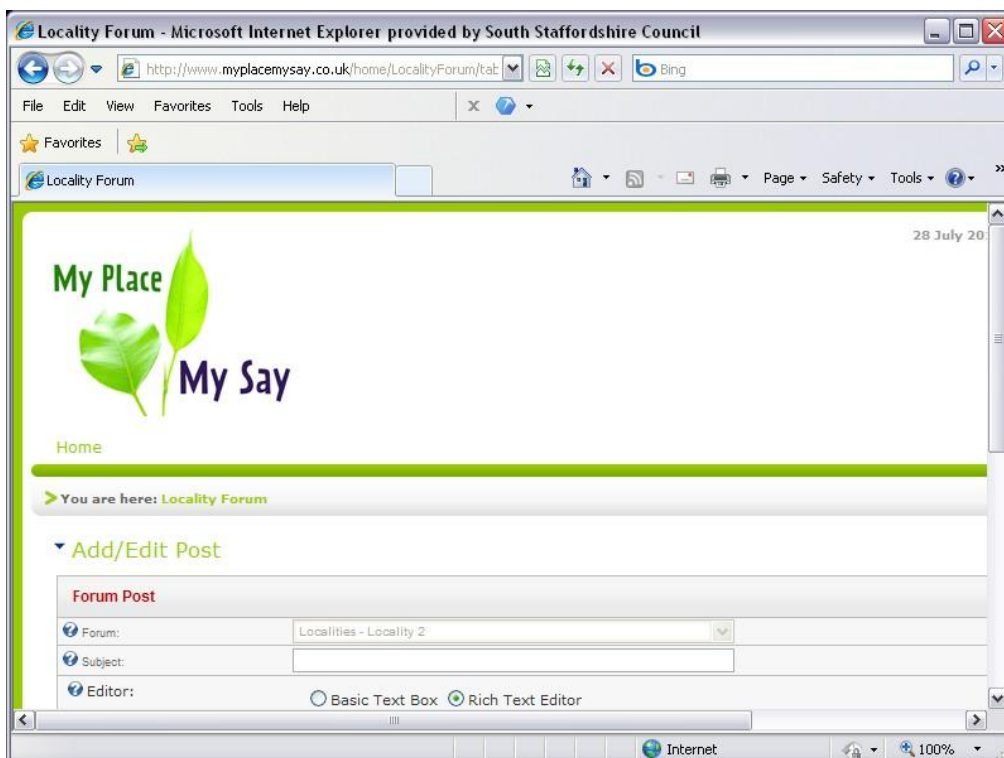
Locality Forum - Microsoft Internet Explorer provided by South Staffordshire Council

http://www.myplacemysay.co.uk/home/LocalityForum/tat

Bing

File Edit View Favorites Tools Help

Favorites

Locality Forum

Page ▾ Safety ▾ Tools ▾

28 July 20

My Place

My Say

Home

You are here: Locality Forum

Add/Edit Post

Forum Post

| | |
|---|---|
| Forum: | Localities - Locality 2 |
| Subject: | |
| Editor: | ○ Basic Text Box ⦿ Rich Text Editor |

Internet

100%